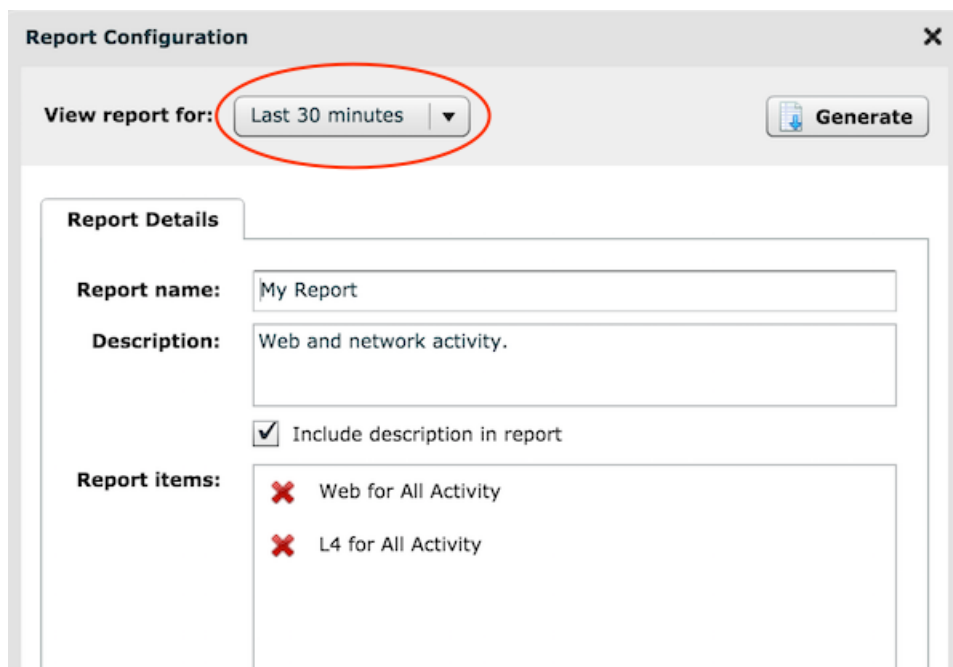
Report Configuration

View report for: Last 30 minutes

Generate

Report Details

Report name: My Report

Description: Web and network activity.

Include description in report

Report items: Web for All Activity

L4 for All Activity